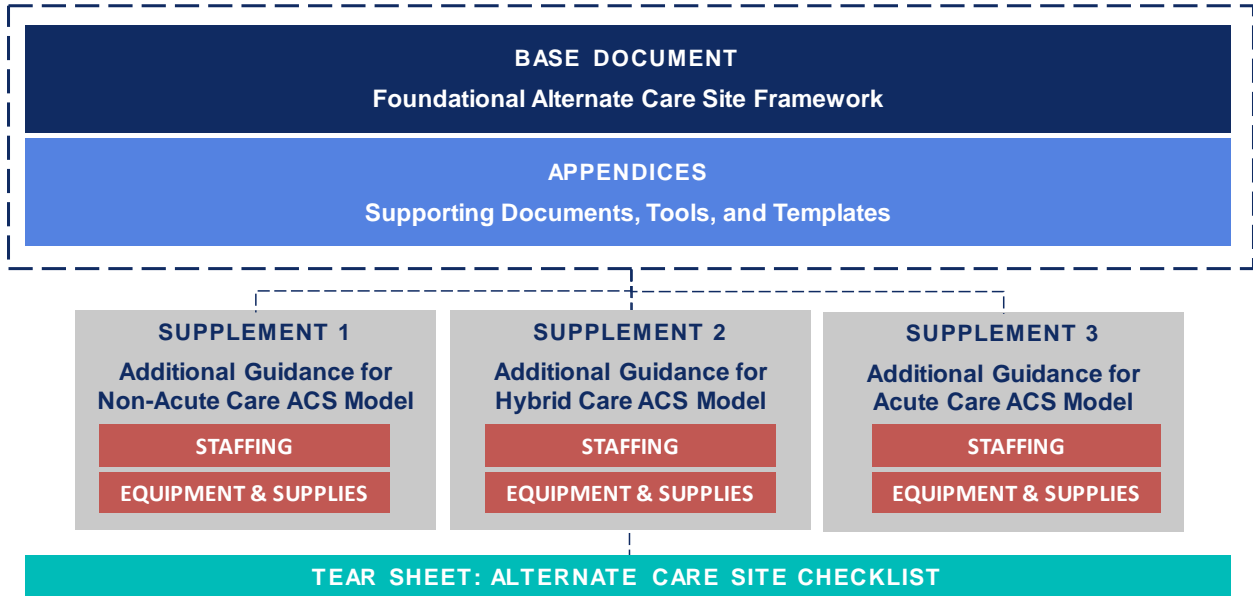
BASE DOCUMENT
Foundational Alternate Care Site Framework

APPENDICES
Supporting Documents, Tools, and Templates

SUPPLEMENT 1
Additional Guidance for Non-Acute Care ACS Model
STAFFING
EQUIPMENT & SUPPLIES

SUPPLEMENT 2
Additional Guidance for Hybrid Care ACS Model
STAFFING
EQUIPMENT & SUPPLIES

SUPPLEMENT 3
Additional Guidance for Acute Care ACS Model
STAFFING
EQUIPMENT & SUPPLIES

TEAR SHEET: ALTERNATE CARE SITE CHECKLIST